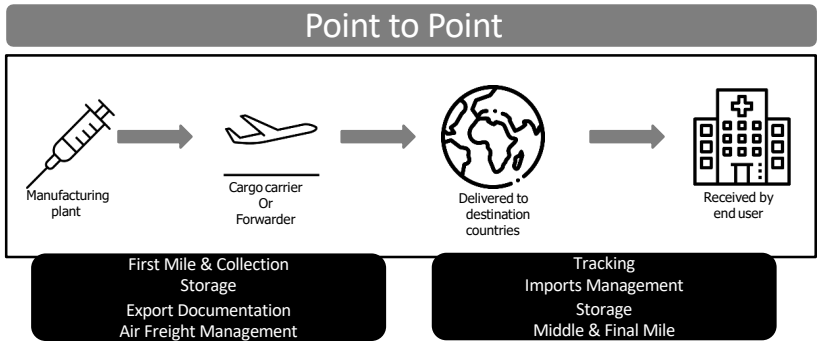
Point to Point

Manufacturing plant

Cargo carrier Or Forwarder

Delivered to destination countries

Received by end user

First Mile & Collection
Storage
Export Documentation
Air Freight Management

Tracking
Imports Management
Storage
Middle & Final Mile